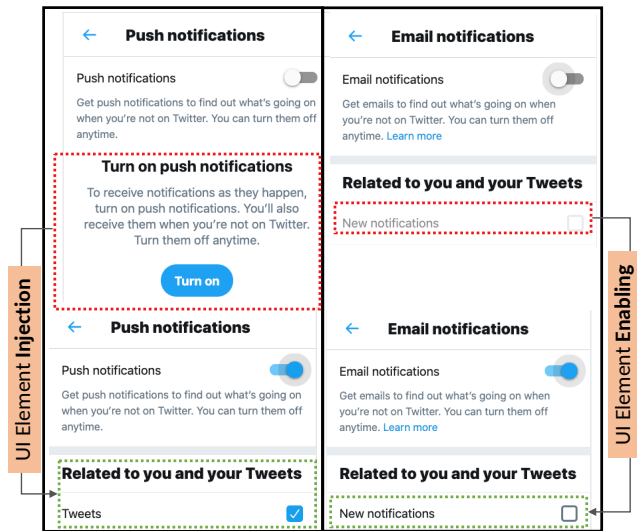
Push notifications

Push notifications

Get push notifications to find out what's going on when you're not on Twitter. You can turn them off anytime.

Turn on push notifications

To receive notifications as they happen, turn on push notifications. You'll also receive them when you're not on Twitter. Turn them off anytime.

Turn on

Push notifications

Push notifications

Get push notifications to find out what's going on when you're not on Twitter. You can turn them off anytime.

Related to you and your Tweets

Tweets

Email notifications

Email notifications

Get emails to find out what's going on when you're not on Twitter. You can turn them off anytime. Learn more

Related to you and your Tweets

New notifications

Email notifications

Email notifications

Get emails to find out what's going on when you're not on Twitter. You can turn them off anytime. Learn more

Related to you and your Tweets

New notifications

UI Element Injection

UI Element Enabling